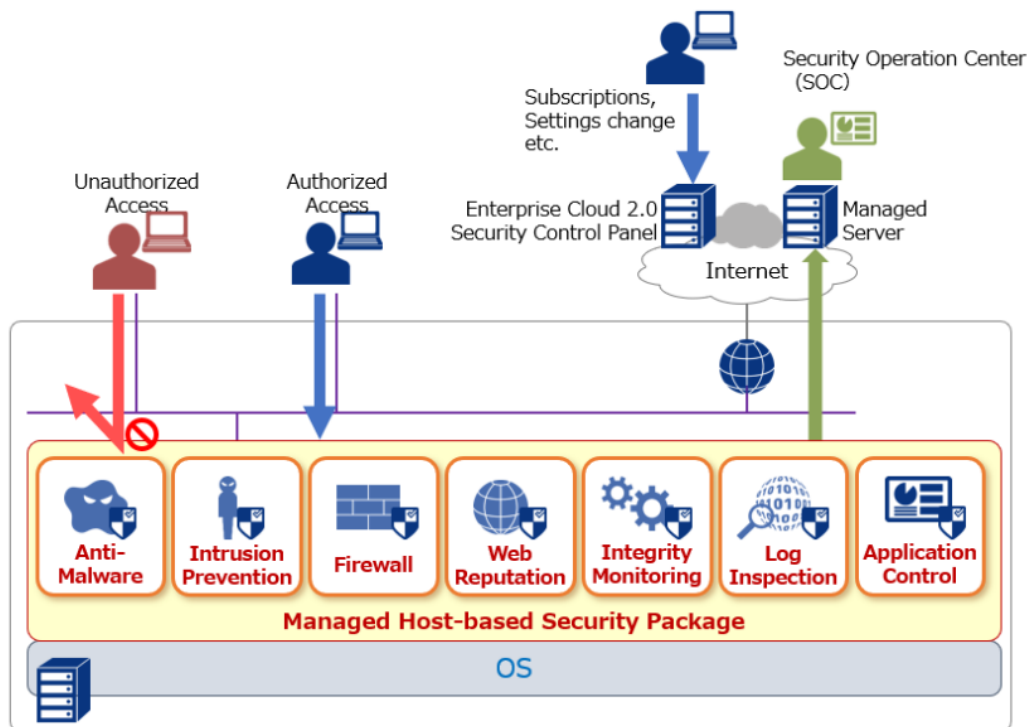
Security Operation Center (SOC)

Subscriptions, Settings change etc.

Unauthorized Access

Authorized Access

Enterprise Cloud 2.0 Security Control Panel

Managed Server

Internet

Anti-Malware

Intrusion Prevention

Firewall

Web Reputation

Integrity Monitoring

Log Inspection

Application Control

Managed Host-based Security Package

OS